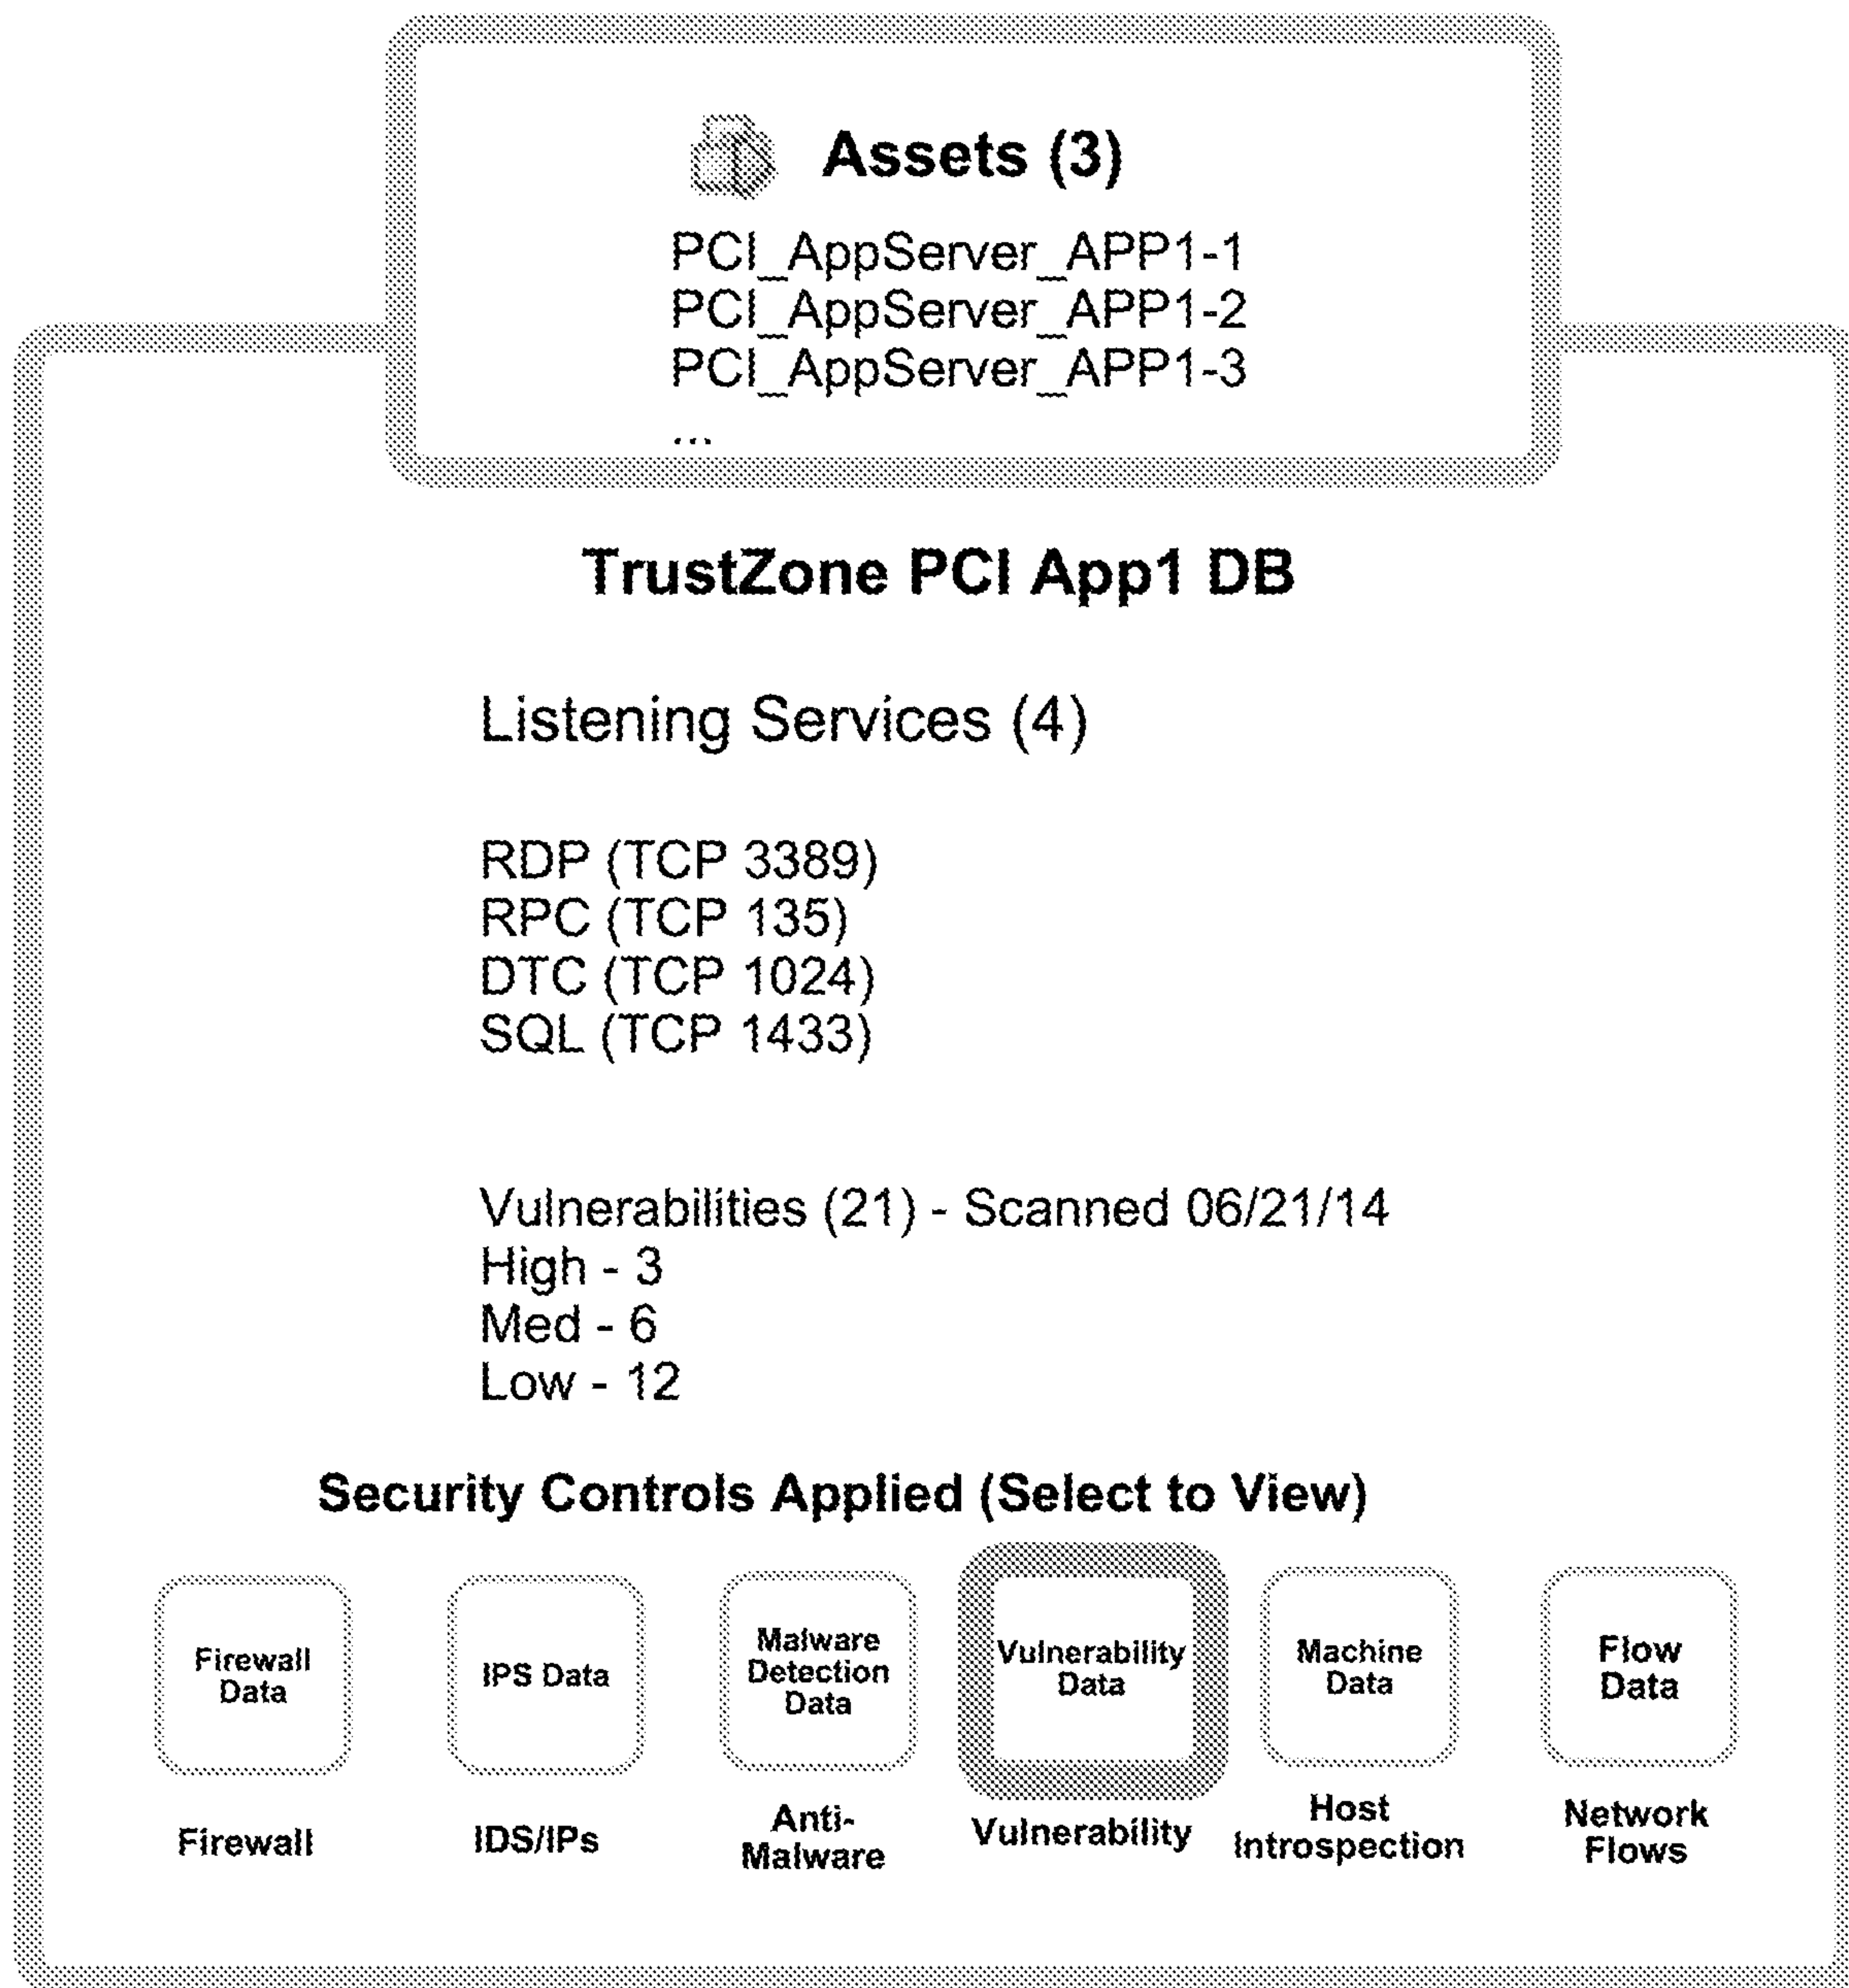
Assets (3)

PCI_AppServer_APP1-1
PCI_AppServer_APP1-2
PCI_AppServer_APP1-3
...

TrustZone PCI App1 DB

Listening Services (4)

RDP (TCP 3389)
RPC (TCP 135)
DTC (TCP 1024)
SQL (TCP 1433)

Vulnerabilities (21) - Scanned 06/21/14
High - 3
Med - 6
Low - 12

Security Controls Applied (Select to View)

Firewall Data

Firewall

IPS Data

IDS/IPs

Malware Detection Data

Anti-Malware

Vulnerability Data

Vulnerability

Machine Data

Host Introspection

Flow Data

Network Flows